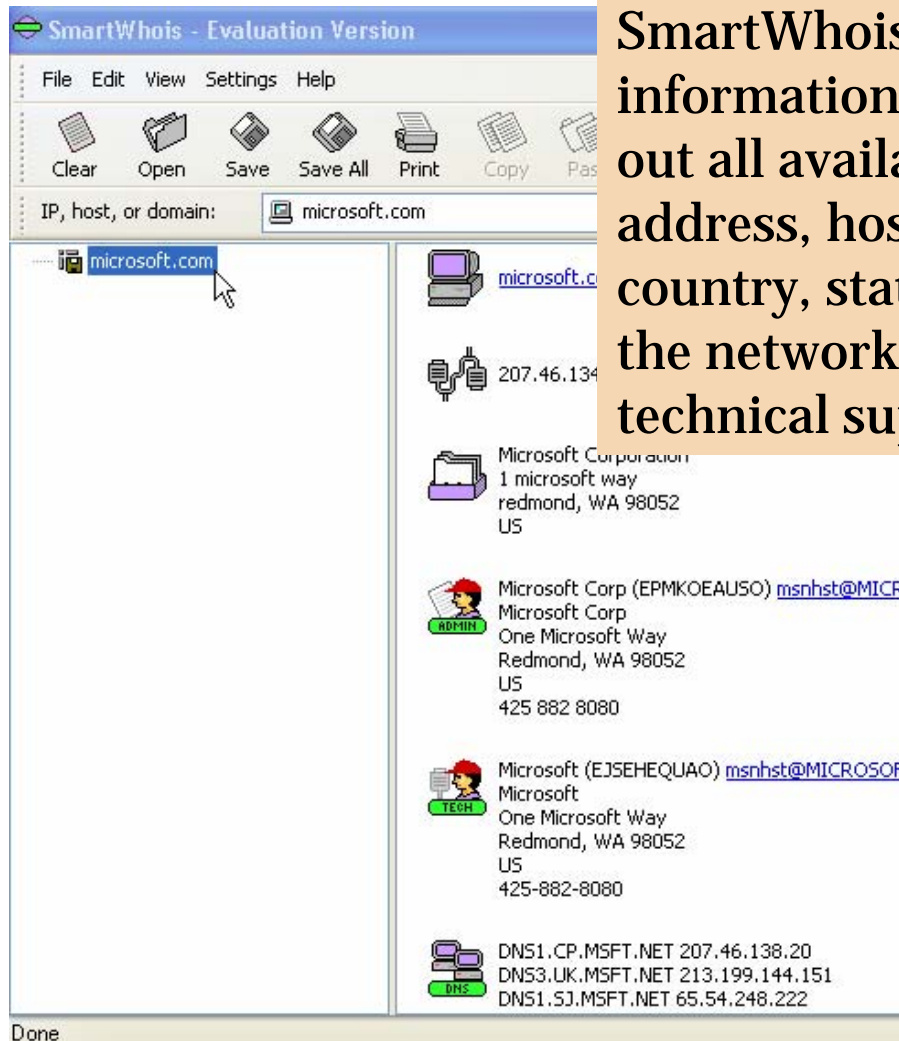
SmartWhois - Evaluation Version

File Edit View Settings Help

Clear Open Save Save All Print Copy Pas

IP, host, or domain: microsoft.com

microsoft.com

SmartWhois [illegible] information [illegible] out all availa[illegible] address, hos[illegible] country, stat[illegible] the network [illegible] technical su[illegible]

microsoft.c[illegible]

207.46.134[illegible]

Microsoft Corporation
1 microsoft way
redmond, WA 98052
US

ADMIN
Microsoft Corp (EPMKOEAUSO) msnhst@MICR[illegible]
Microsoft Corp
One Microsoft Way
Redmond, WA 98052
US
425 882 8080

TECH
Microsoft (EJSEHEQUAO) msnhst@MICROSOF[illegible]
Microsoft
One Microsoft Way
Redmond, WA 98052
US
425-882-8080

DNS
DNS1.CP.MSFT.NET 207.46.138.20
DNS3.UK.MSFT.NET 213.199.144.151
DNS1.SJ.MSFT.NET 65.54.248.222

Done